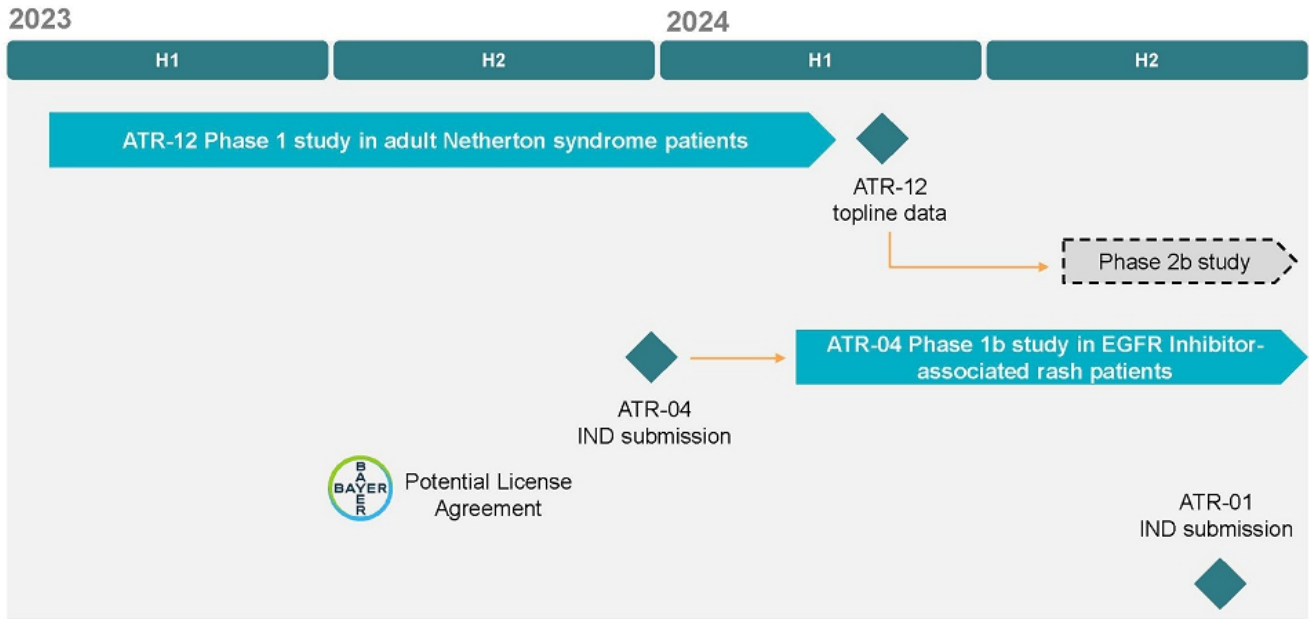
2023

2024

| H1 | H2 | H1 | H2 |
|---|---|---|---|

ATR-12 Phase 1 study in adult Netherton syndrome patients

ATR-12 topline data

Phase 2b study

ATR-04 Phase 1b study in EGFR Inhibitor-associated rash patients

ATR-04 IND submission

BAYER BAYER

Potential License Agreement

ATR-01 IND submission